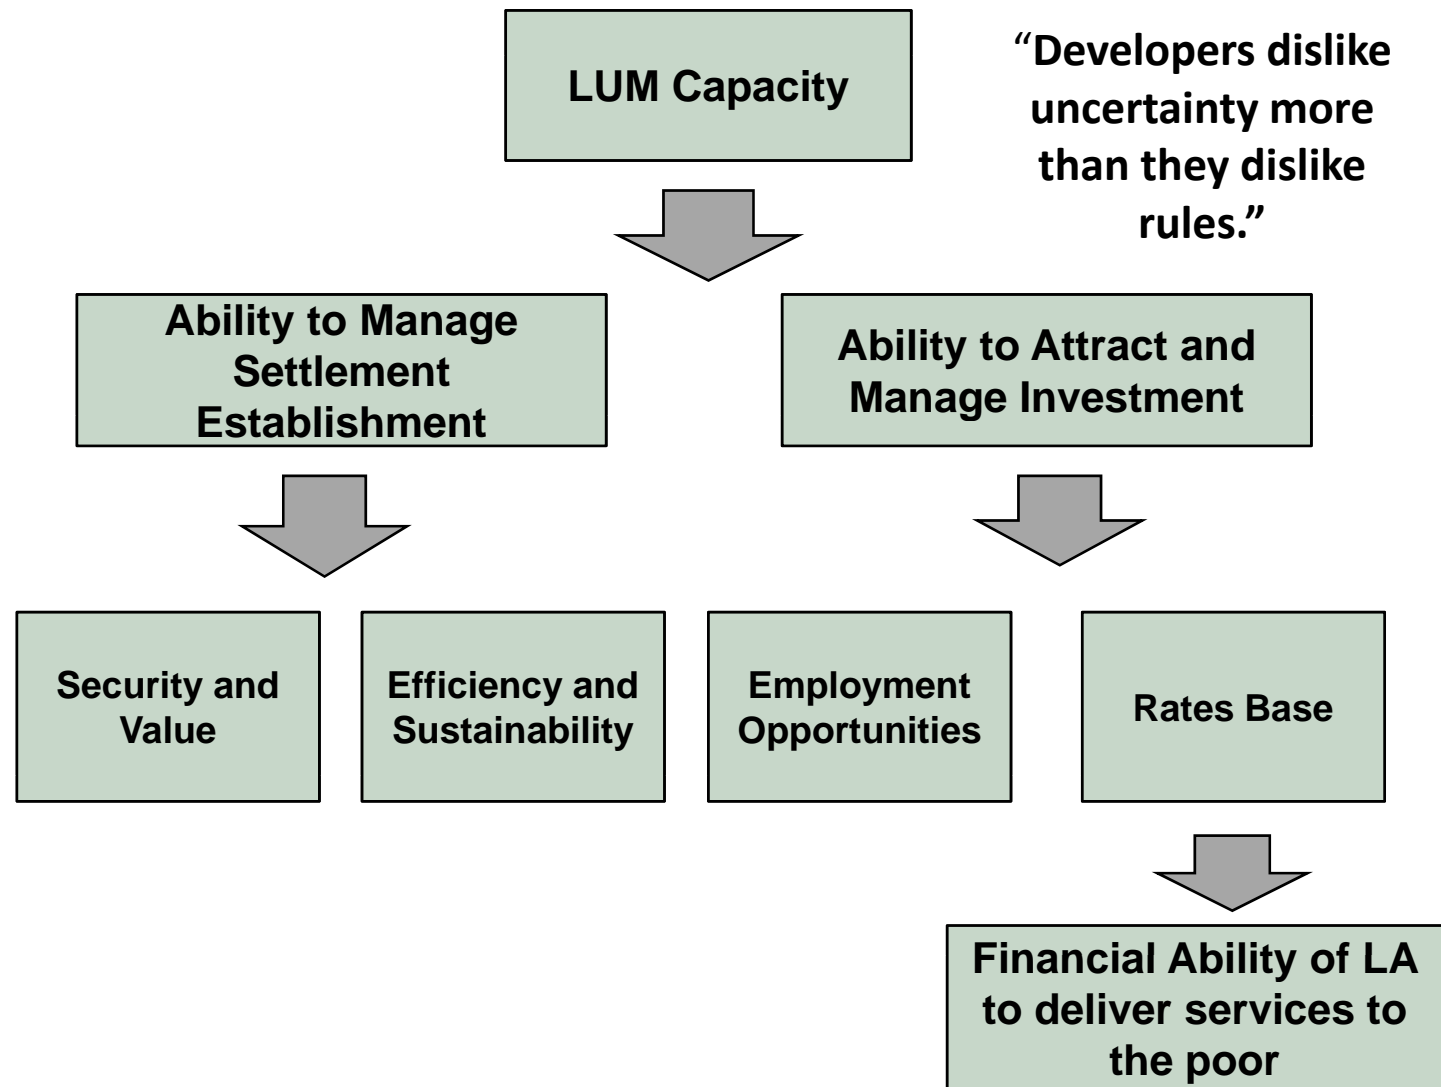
LUM Capacity

"Developers dislike uncertainty more than they dislike rules."

Ability to Manage Settlement Establishment

Ability to Attract and Manage Investment

Security and Value

Efficiency and Sustainability

Employment Opportunities

Rates Base

Financial Ability of LA to deliver services to the poor